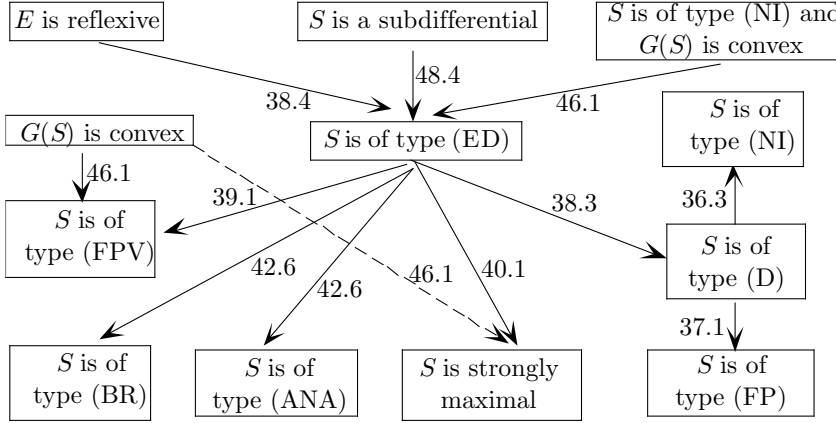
$E$ is reflexive

$S$ is a subdifferential

$S$ is of type (NI) and $G(S)$ is convex

38.4

48.4

46.1

$G(S)$ is convex

$S$ is of type (ED)

$S$ is of type (NI)

46.1

39.1

38.3

36.3

$S$ is of type (FPV)

$S$ is of type (D)

42.6

42.6

46.1

40.1

37.1

$S$ is of type (BR)

$S$ is of type (ANA)

$S$ is strongly maximal

$S$ is of type (FP)